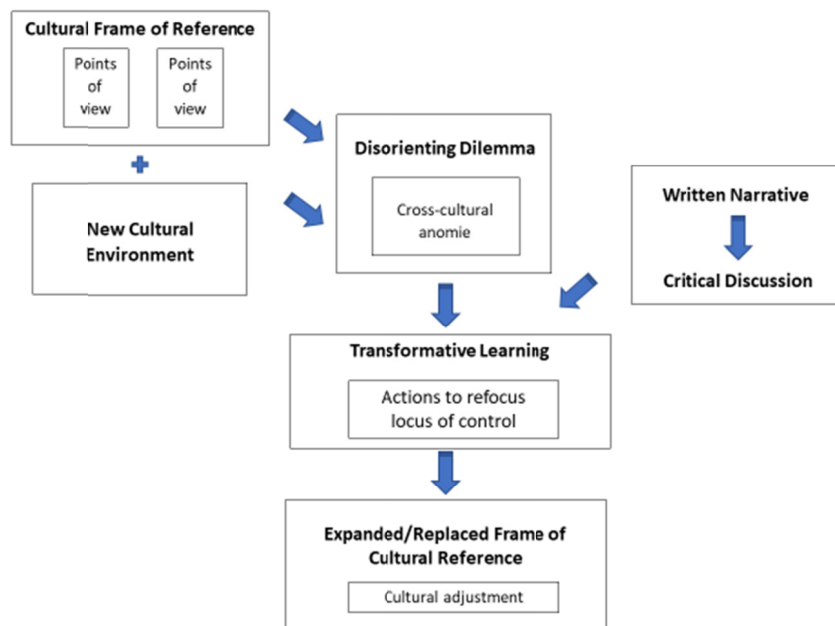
Cultural Frame of Reference

Points of view

Points of view

+

New Cultural Environment

Disorienting Dilemma

Cross-cultural anomie

Written Narrative

Critical Discussion

Transformative Learning

Actions to refocus locus of control

Expanded/Replaced Frame of Cultural Reference

Cultural adjustment